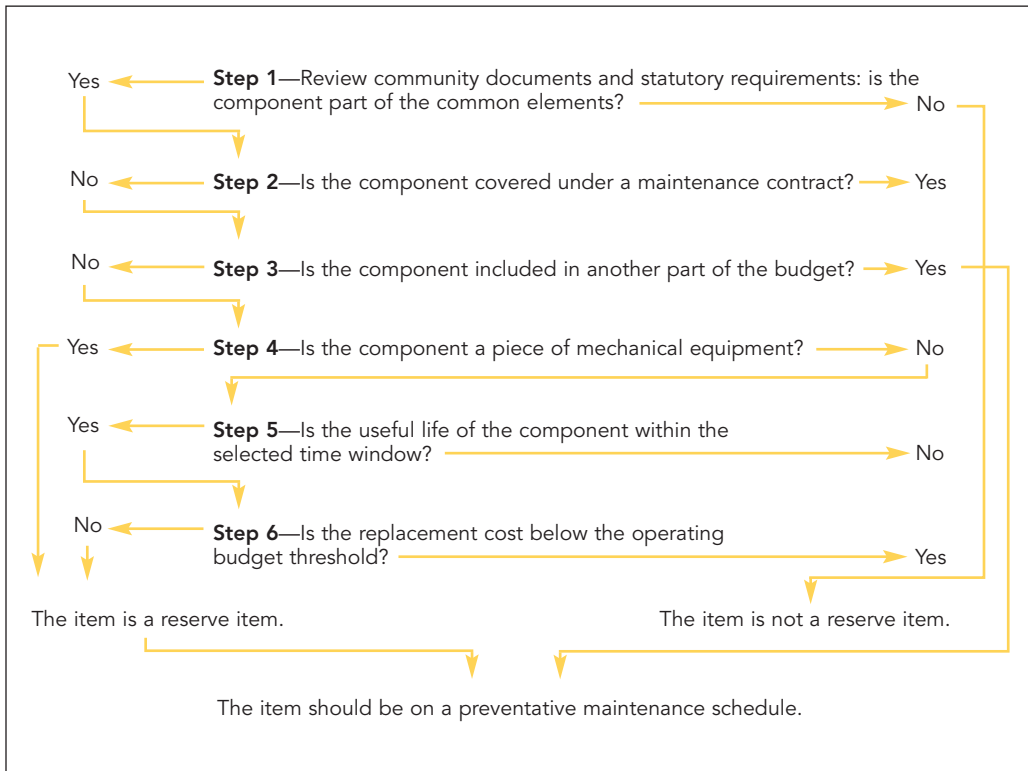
Yes **Step 1**—Review community documents and statutory requirements: is the component part of the common elements? No

No **Step 2**—Is the component covered under a maintenance contract? Yes

No **Step 3**—Is the component included in another part of the budget? Yes

Yes **Step 4**—Is the component a piece of mechanical equipment? No

Yes **Step 5**—Is the useful life of the component within the selected time window? No

No **Step 6**—Is the replacement cost below the operating budget threshold? Yes

The item is a reserve item.

The item is not a reserve item.

The item should be on a preventative maintenance schedule.